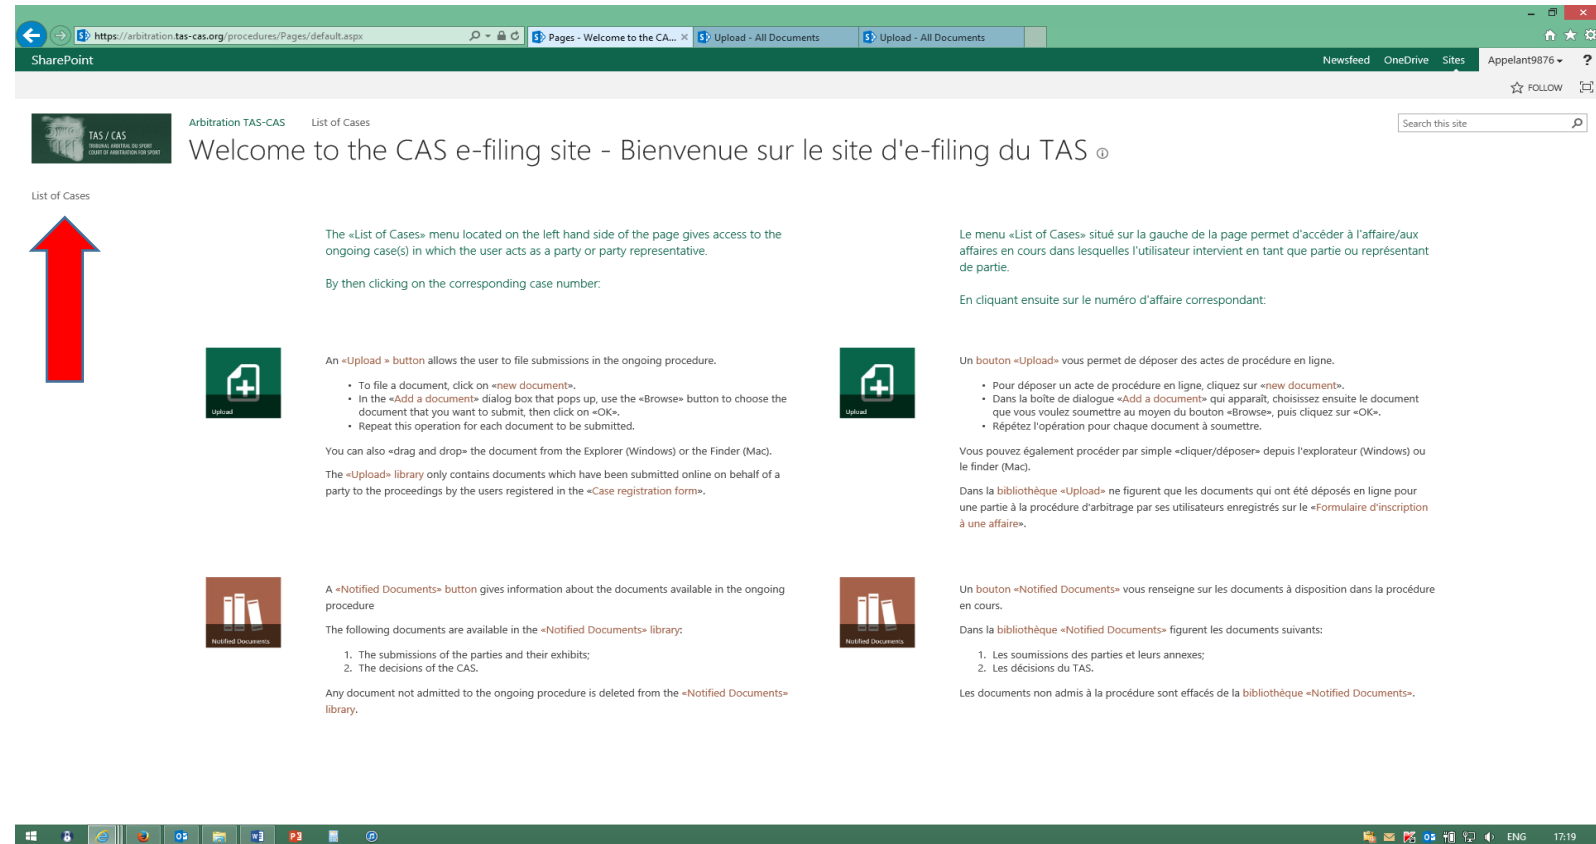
https://arbitration.tas-cas.org/procedures/Pages/default.aspx

Pages - Welcome to the CA... ×

Upload - All Documents

Upload - All Documents

SharePoint

Newsfeed OneDrive Sites Appelant9876 ▾ ?

FOLLOW

TAS / CAS TRIBUNAL ARBITRAL DU SPORT COURT OF ARBITRATION FOR SPORT

Arbitration TAS-CAS List of Cases

Welcome to the CAS e-filing site - Bienvenue sur le site d'e-filing du TAS

Search this site

List of Cases

The «List of Cases» menu located on the left hand side of the page gives access to the ongoing case(s) in which the user acts as a party or party representative.

By then clicking on the corresponding case number:

Upload

An «Upload » button allows the user to file submissions in the ongoing procedure.

- To file a document, click on «new document».
- In the «Add a document» dialog box that pops up, use the «Browse» button to choose the document that you want to submit, then click on «OK».
- Repeat this operation for each document to be submitted.

You can also «drag and drop» the document from the Explorer (Windows) or the Finder (Mac).

The «Upload» library only contains documents which have been submitted online on behalf of a party to the proceedings by the users registered in the «Case registration form».

Notified Documents

A «Notified Documents» button gives information about the documents available in the ongoing procedure

The following documents are available in the «Notified Documents» library:

1. The submissions of the parties and their exhibits;
2. The decisions of the CAS.

Any document not admitted to the ongoing procedure is deleted from the «Notified Documents» library.

Le menu «List of Cases» situé sur la gauche de la page permet d'accéder à l'affaire/aux affaires en cours dans lesquelles l'utilisateur intervient en tant que partie ou représentant de partie.

En cliquant ensuite sur le numéro d'affaire correspondant:

Upload

Un bouton «Upload» vous permet de déposer des actes de procédure en ligne.

- Pour déposer un acte de procédure en ligne, cliquez sur «new document».
- Dans la boîte de dialogue «Add a document» qui apparaît, choisissez ensuite le document que vous voulez soumettre au moyen du bouton «Browse», puis cliquez sur «OK».
- Répétez l'opération pour chaque document à soumettre.

Vous pouvez également procéder par simple «cliquer/déposer» depuis l'explorateur (Windows) ou le finder (Mac).

Dans la bibliothèque «Upload» ne figurent que les documents qui ont été déposés en ligne pour une partie à la procédure d'arbitrage par ses utilisateurs enregistrés sur le «Formulaire d'inscription à une affaire».

Notified Documents

Un bouton «Notified Documents» vous renseigne sur les documents à disposition dans la procédure en cours.

Dans la bibliothèque «Notified Documents» figurent les documents suivants:

1. Les soumissions des parties et leurs annexes;
2. Les décisions du TAS.

Les documents non admis à la procédure sont effacés de la bibliothèque «Notified Documents».

ENG 17:19